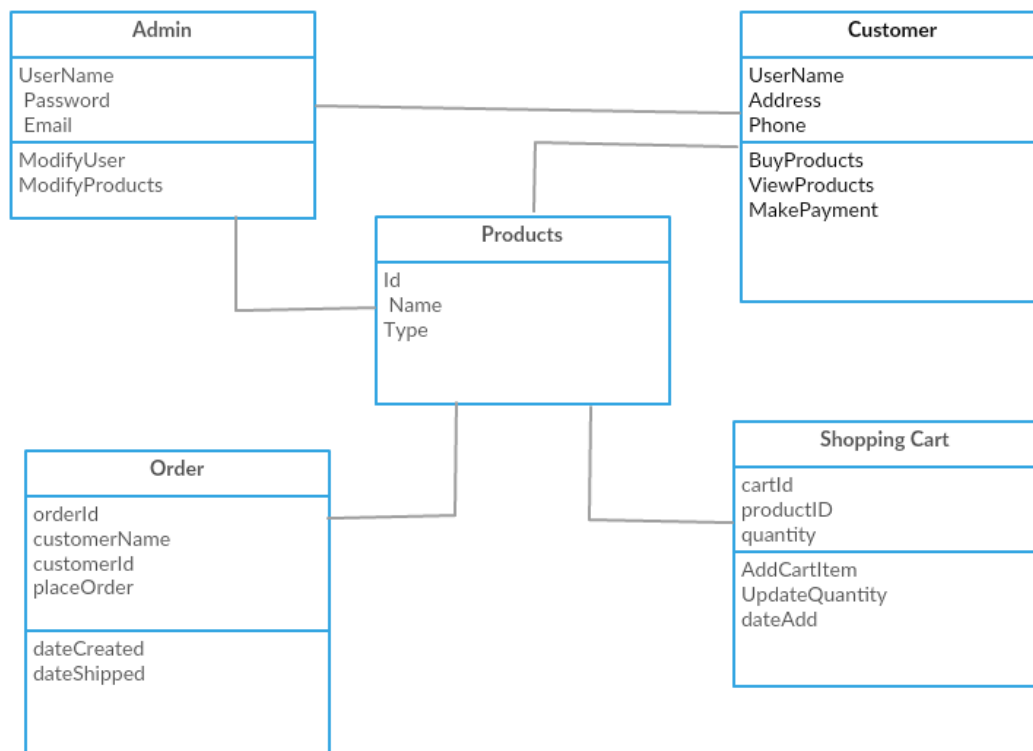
Admin

UserName
Password
Email

ModifyUser
ModifyProducts

Customer

UserName
Address
Phone

BuyProducts
ViewProducts
MakePayment

Products

Id
Name
Type

Order

orderId
customerName
customerId
placeOrder

dateCreated
dateShipped

Shopping Cart

cartId
productID
quantity

AddCartItem
UpdateQuantity
dateAdd